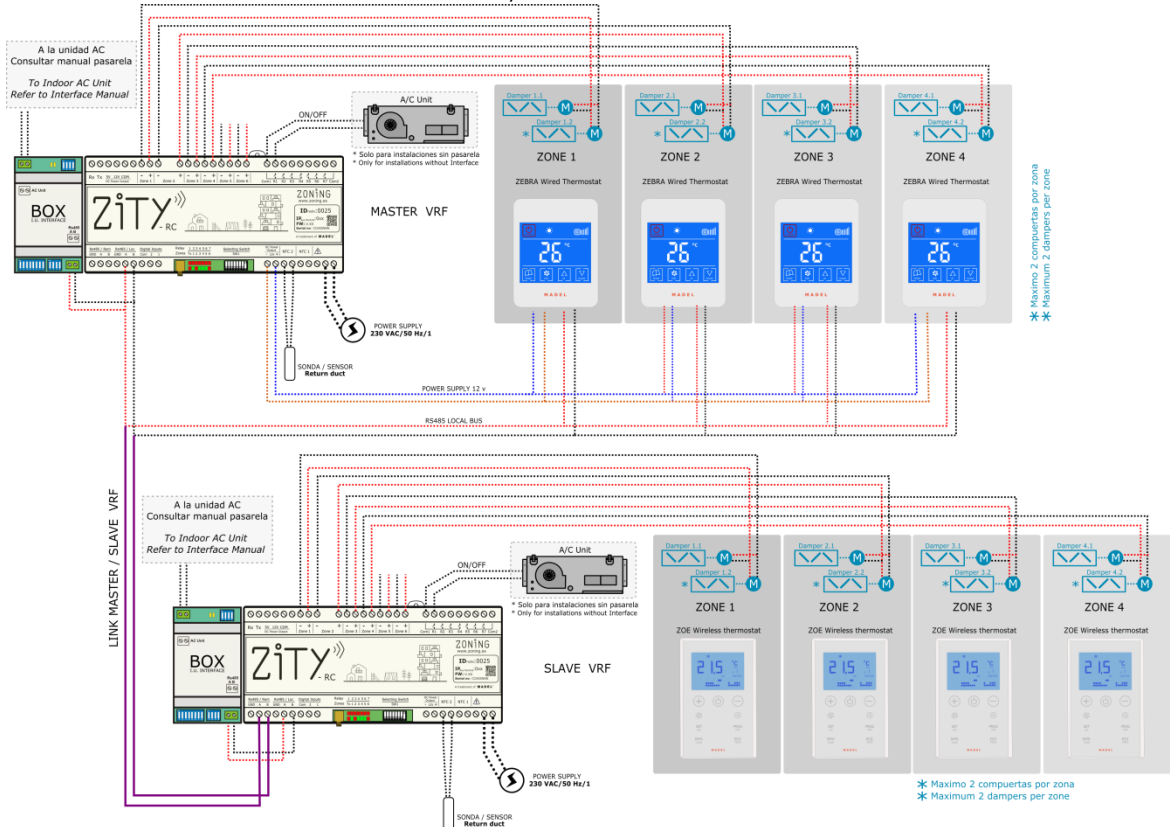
A la unidad AC
Consultar manual pasarela

To Indoor AC Unit
Refer to Interface Manual

ON/OFF

A/C Unit

* Solo para instalaciones sin pasarela
* Only for installations without Interface

BOX
I.U. INTERFACE

ZiTY - RC

ZONiNG

MASTER VRF

POWER SUPPLY
230 VAC/50 Hz/1

SONDA / SENSOR
Return duct

Damper 1.1
Damper 1.2
ZONE 1
ZEBRA Wired Thermostat

Damper 2.1
Damper 2.2
ZONE 2
ZEBRA Wired Thermostat

Damper 3.1
Damper 3.2
ZONE 3
ZEBRA Wired Thermostat

Damper 4.1
Damper 4.2
ZONE 4
ZEBRA Wired Thermostat

26 °C

MADEL

* Maximo 2 compuertas por zona
* Maximum 2 dampers per zone

POWER SUPPLY 12 v

RS485 LOCAL BUS

LINK MASTER / SLAVE VRF

A la unidad AC
Consultar manual pasarela

To Indoor AC Unit
Refer to Interface Manual

ON/OFF

A/C Unit

* Solo para instalaciones sin pasarela
* Only for installations without Interface

BOX
I.U. INTERFACE

ZiTY - RC

ZONiNG

SLAVE VRF

POWER SUPPLY
230 VAC/50 Hz/1

SONDA / SENSOR
Return duct

Damper 1.1
Damper 1.2
ZONE 1
ZOE Wireless thermostat

Damper 2.1
Damper 2.2
ZONE 2
ZOE Wireless thermostat

Damper 3.1
Damper 3.2
ZONE 3
ZOE Wireless thermostat

Damper 4.1
Damper 4.2
ZONE 4
ZOE Wireless thermostat

21.5

MADEL

* Maximo 2 compuertas por zona
* Maximum 2 dampers per zone